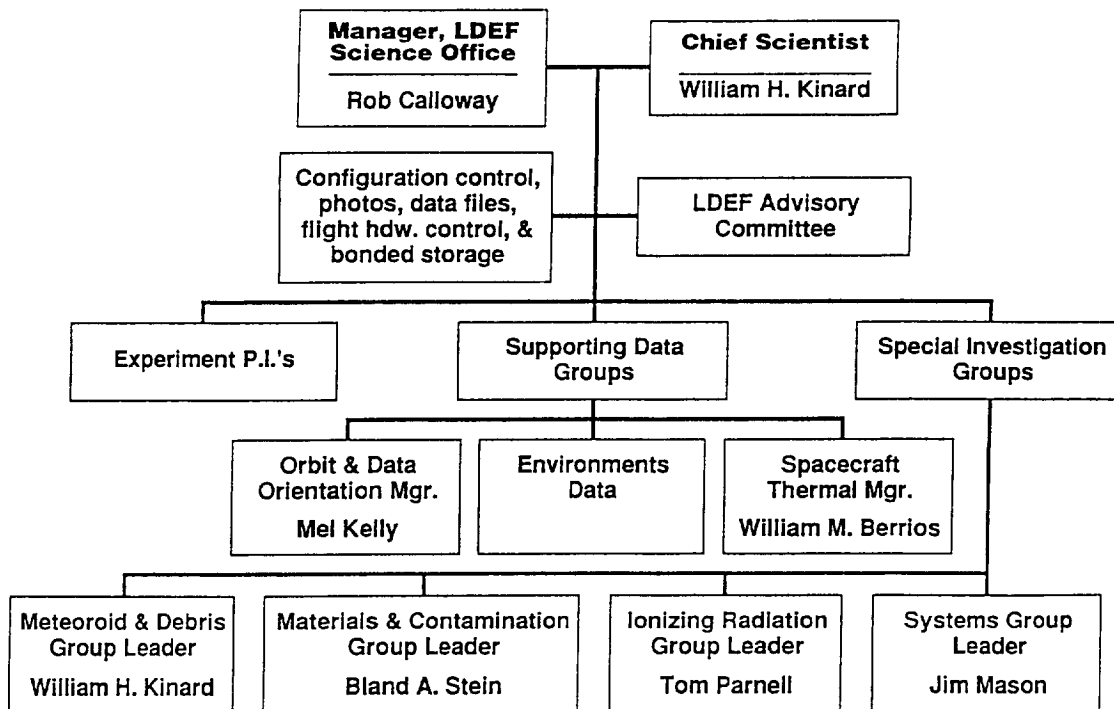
Manager, LDEF Science Office
Rob Calloway

Chief Scientist
William H. Kinard

Configuration control, photos, data files, flight hdw. control, & bonded storage

LDEF Advisory Committee

Experiment P.I.'s

Supporting Data Groups

Special Investigation Groups

Orbit & Data Orientation Mgr.
Mel Kelly

Environments Data

Spacecraft Thermal Mgr.
William M. Berrios

Meteoroid & Debris Group Leader
William H. Kinard

Materials & Contamination Group Leader
Bland A. Stein

Ionizing Radiation Group Leader
Tom Parnell

Systems Group Leader
Jim Mason